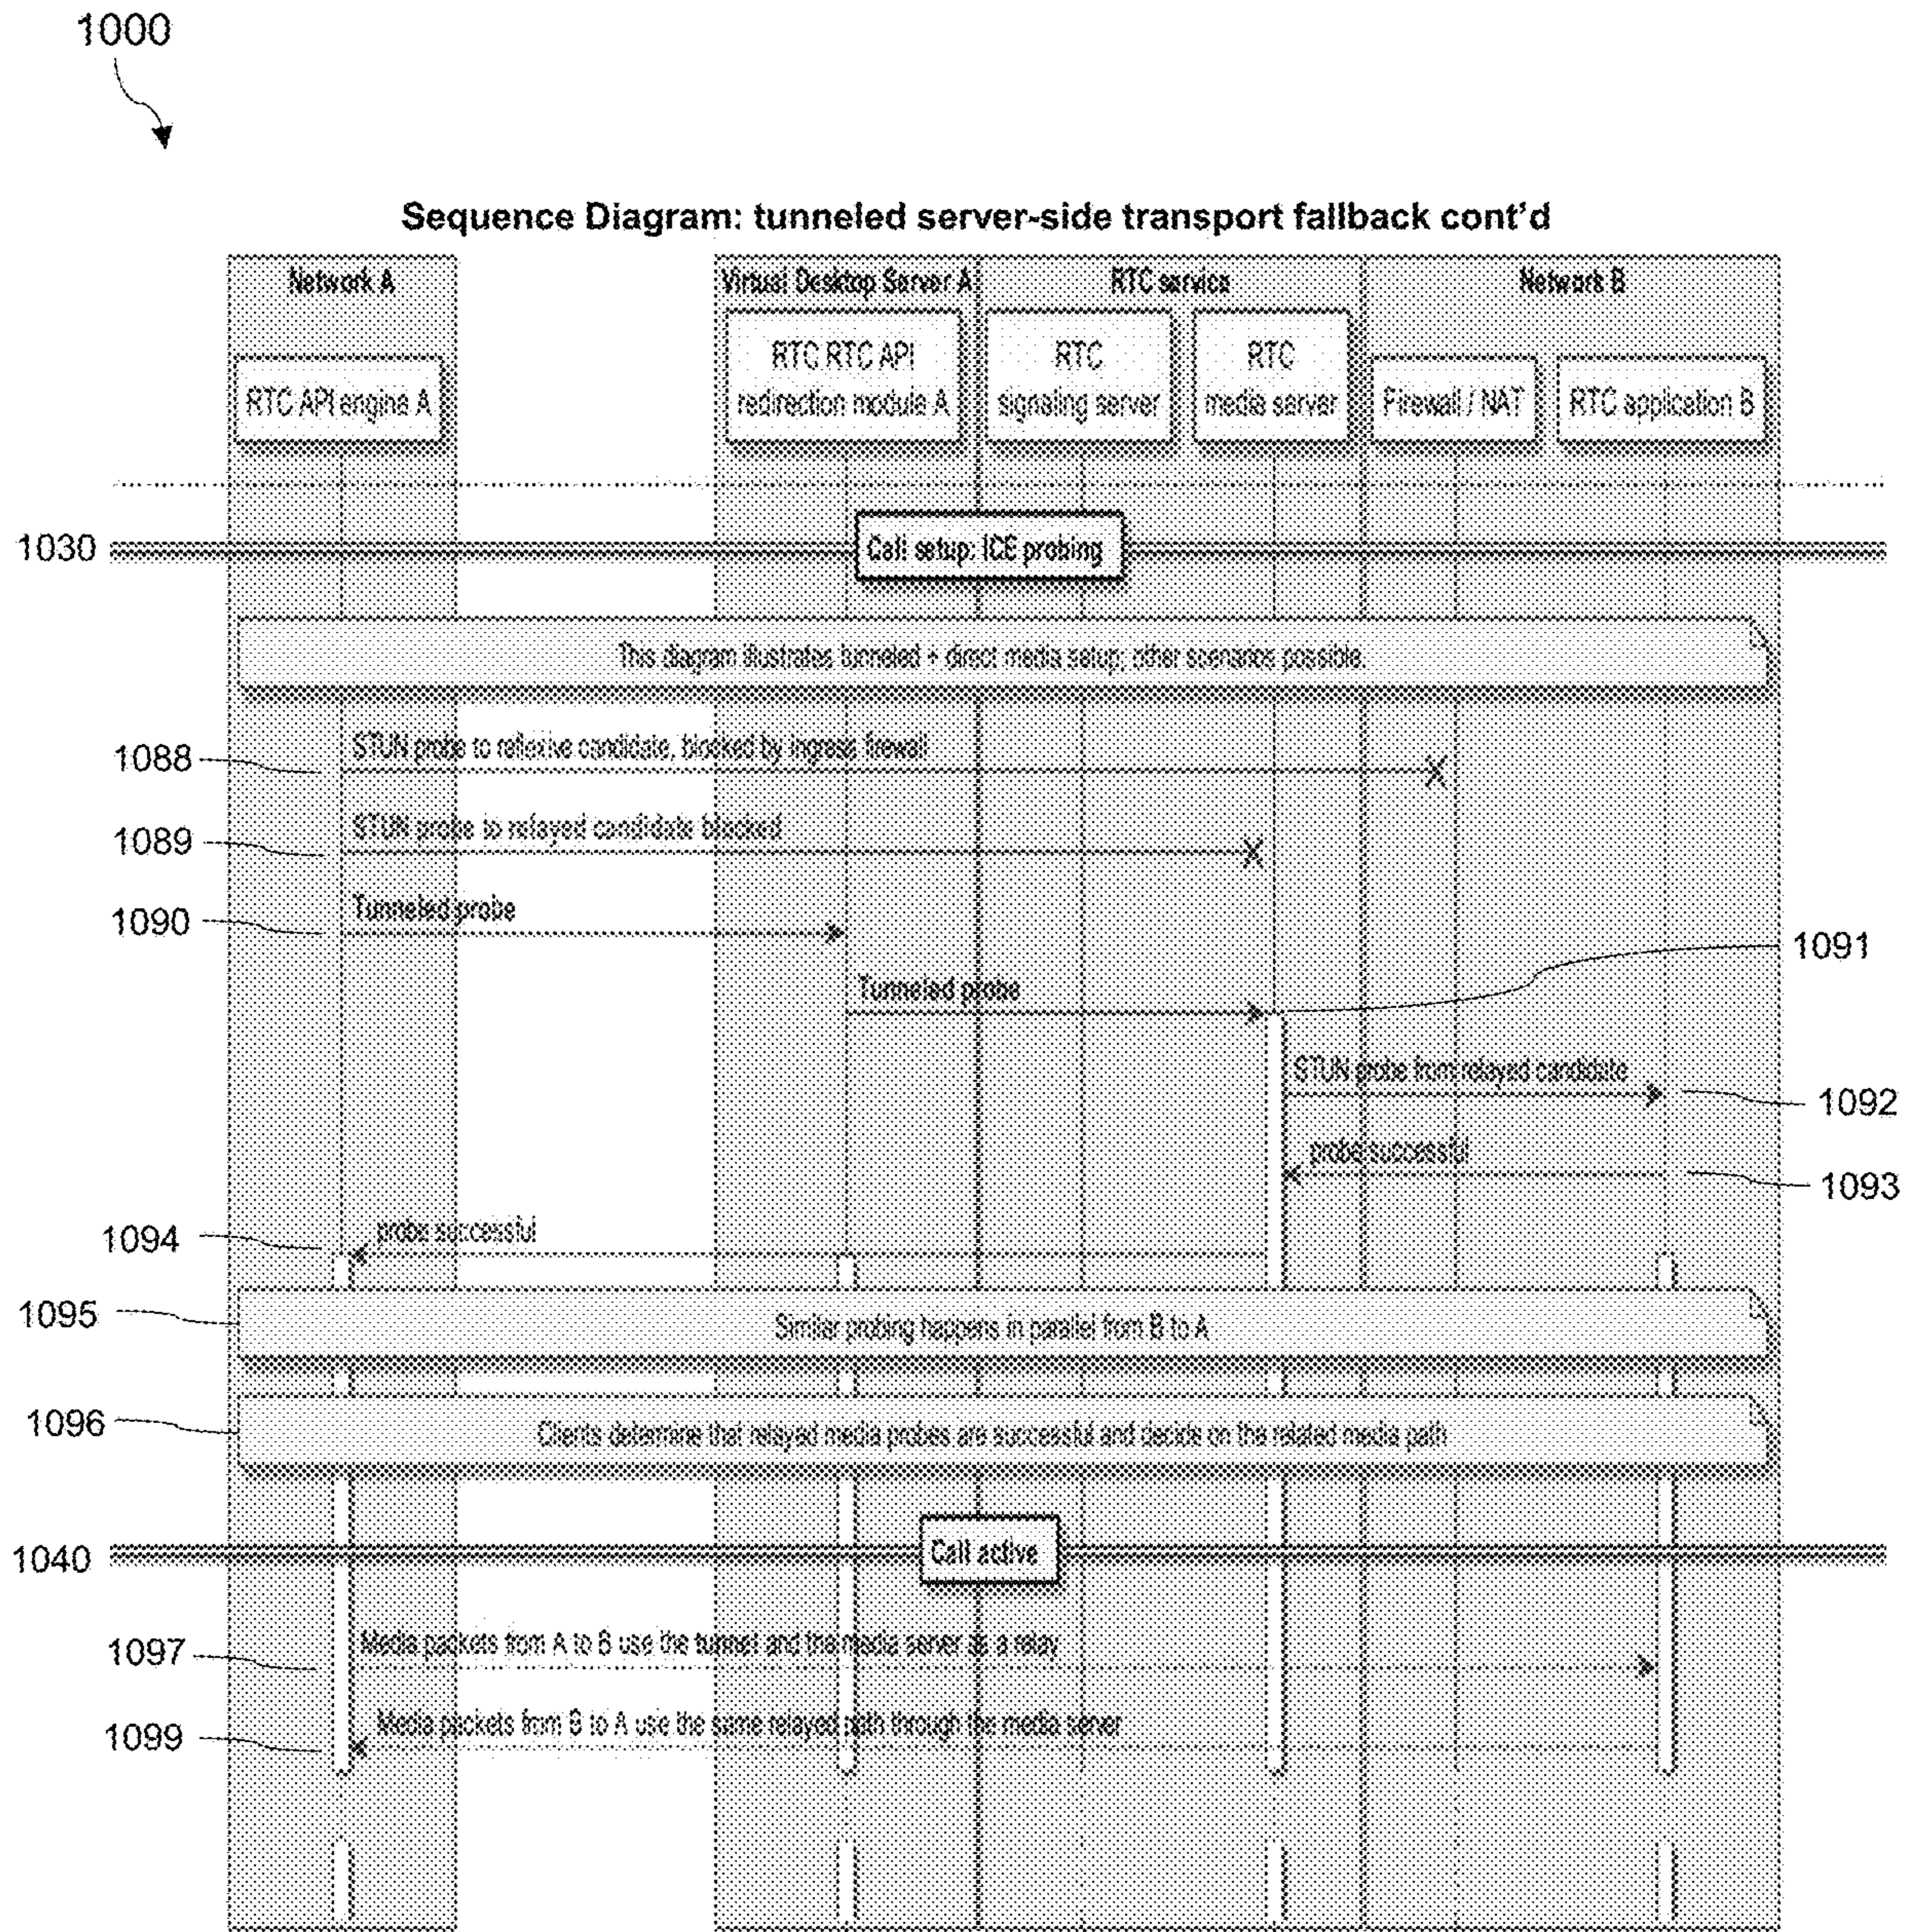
1000

Sequence Diagram: tunneled server-side transport fallback cont'd

Network A

Virtual Desktop Server A

RTC service

Network B

RTC API engine A

RTC RTC API redirection module A

RTC signaling server

RTC media server

Firewall / NAT

RTC application B

1030

Call setup: ICE probing

This diagram illustrates tunneled + direct media setup; other scenarios possible.

1088

STUN probe to reflexive candidate, blocked by ingress firewall

1089

STUN probe to relayed candidate blocked

1090

Tunneled probe

1091

Tunneled probe

STUN probe from relayed candidate

1092

probe successful

1093

1094

probe successful

1095

Similar probing happens in parallel from B to A

1096

Clients determine that relayed media probes are successful and decide on the related media path

1040

Call active

1097

Media packets from A to B use the tunnel and the media server as a relay

1099

Media packets from B to A use the same relayed path through the media server